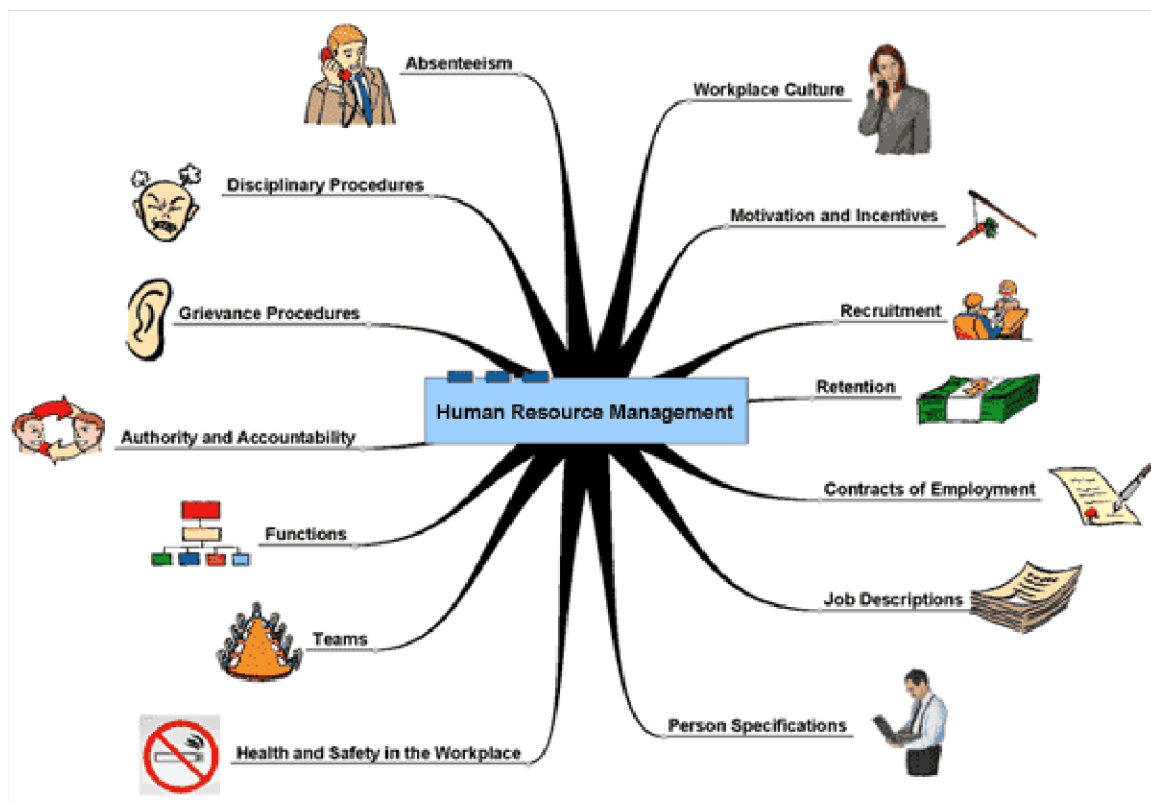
Human Resource Management

Absenteeism

Disciplinary Procedures

Grievance Procedures

Authority and Accountability

Functions

Teams

Health and Safety in the Workplace

Workplace Culture

Motivation and Incentives

Recruitment

Retention

Contracts of Employment

Job Descriptions

Person Specifications